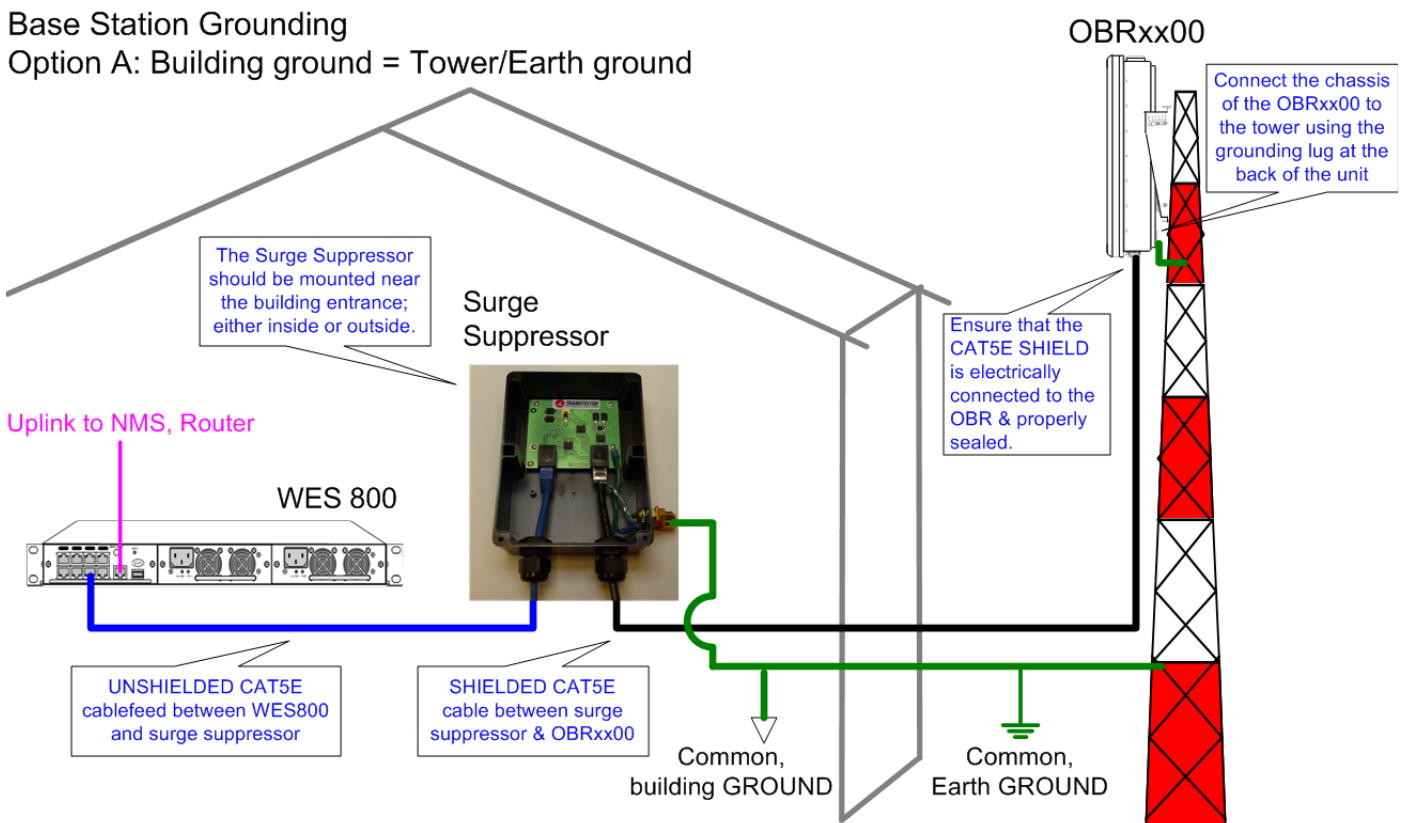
Base Station Grounding
Option A: Building ground = Tower/Earth ground

OBRxx00

Connect the chassis of the OBRxx00 to the tower using the grounding lug at the back of the unit

The Surge Suppressor should be mounted near the building entrance; either inside or outside.

Surge Suppressor

Ensure that the CAT5E SHIELD is electrically connected to the OBR & properly sealed.

Uplink to NMS, Router

WES 800

UNSHIELDED CAT5E cablefeed between WES800 and surge suppressor

SHIELDED CAT5E cable between surge suppressor & OBRxx00

Common, building GROUND

Common, Earth GROUND